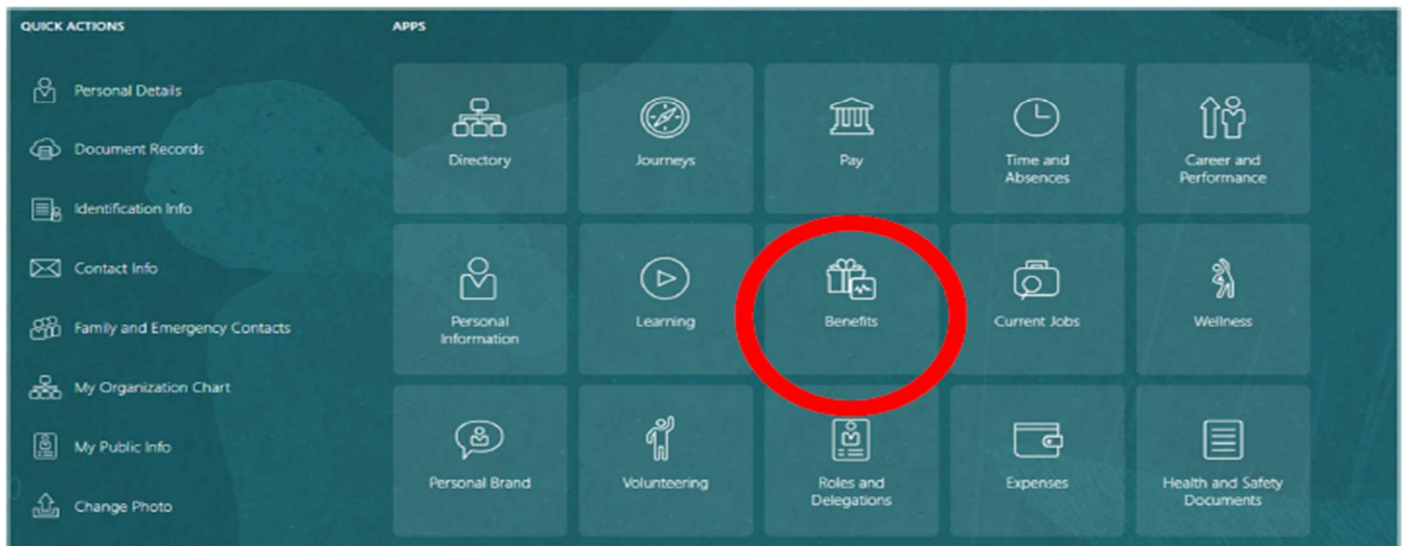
QUICK ACTIONS

Personal Details

Document Records

Identification Info

Contact Info

Family and Emergency Contacts

My Organization Chart

My Public Info

Change Photo

APPS

Directory

Journeys

Pay

Time and Absences

Career and Performance

Personal Information

Learning

Benefits

Current Jobs

Wellness

Personal Brand

Volunteering

Roles and Delegations

Expenses

Health and Safety Documents